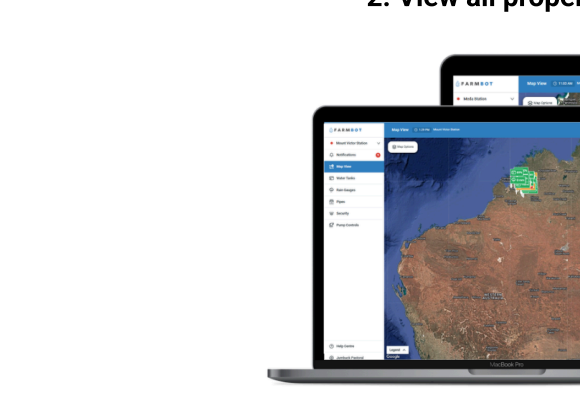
2. View all proper

FARMBOT
Map View
Moda Station
Map Options

FARMBOT
Map View
Mount Victor Station
Notifications
Map View
Water Tanks
Rain Gauges
Pipes
Security
Pump Controls
Map Options
Help Centre
Legend
MacBook Pro